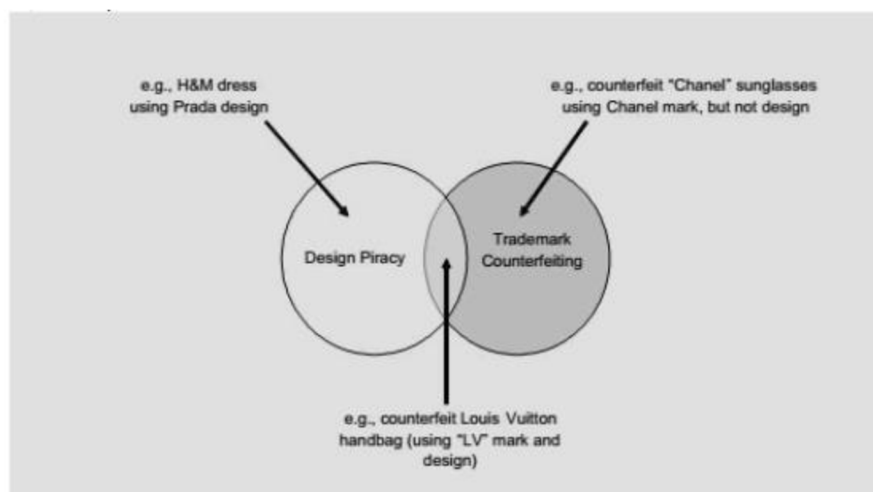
e.g., H&M dress using Prada design

e.g., counterfeit "Chanel" sunglasses using Chanel mark, but not design

Design Piracy

Trademark Counterfeiting

e.g., counterfeit Louis Vuitton handbag (using "LV" mark and design)